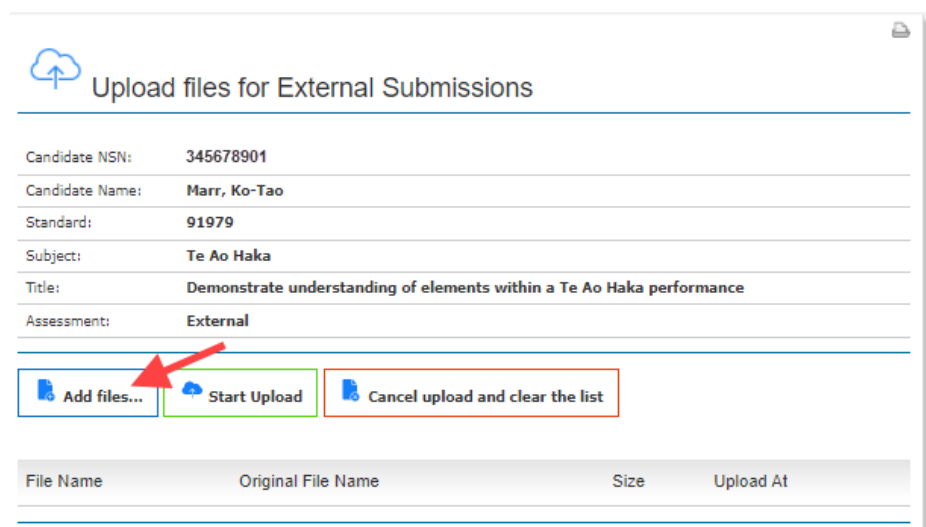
Upload files for External Submissions

| | |
|---|---|
| Candidate NSN: | 345678901 |
| Candidate Name: | Marr, Ko-Tao |
| Standard: | 91979 |
| Subject: | Te Ao Haka |
| Title: | Demonstrate understanding of elements within a Te Ao Haka performance |
| Assessment: | External |

Add files...

Start Upload

Cancel upload and clear the list

| File Name | Original File Name | Size | Upload At |
|---|---|---|---|